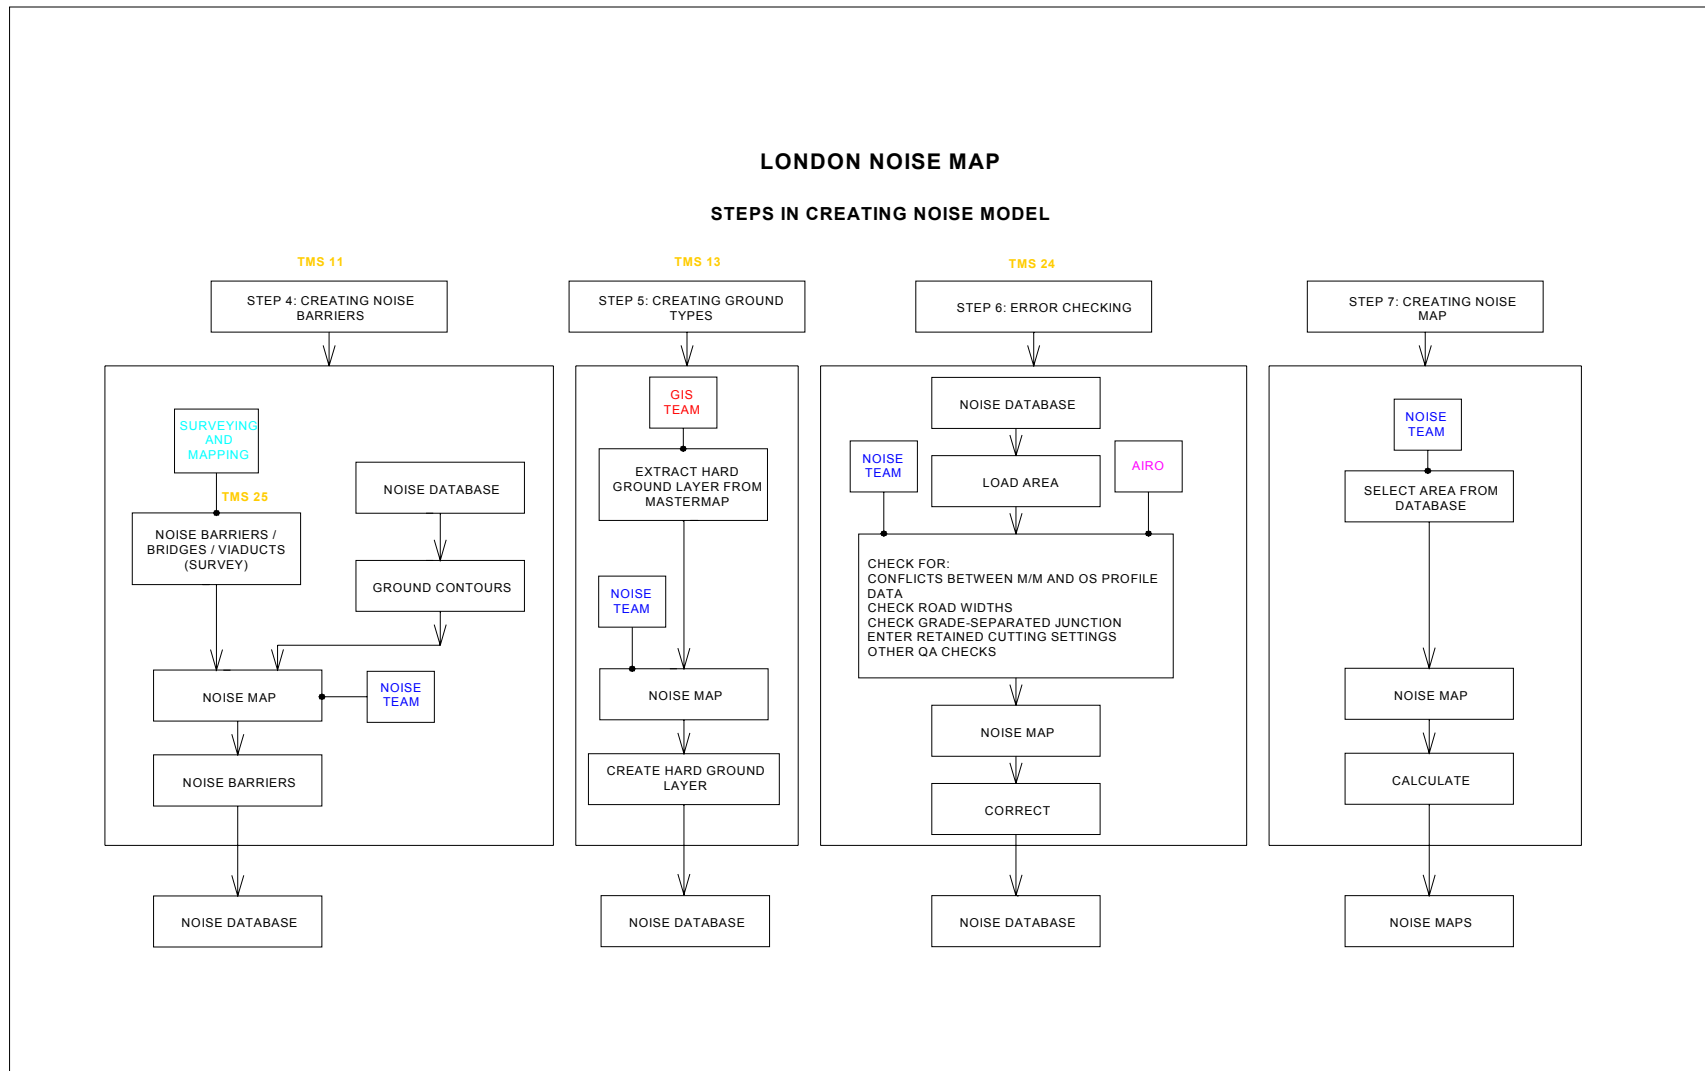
LONDON NOISE MAP

STEPS IN CREATING NOISE MODEL

TMS 11

STEP 4: CREATING NOISE BARRIERS

SURVEYING AND MAPPING

TMS 25

NOISE BARRIERS / BRIDGES / VIADUCTS (SURVEY)

NOISE DATABASE

GROUND CONTOURS

NOISE MAP

NOISE TEAM

NOISE BARRIERS

NOISE DATABASE

TMS 13

STEP 5: CREATING GROUND TYPES

GIS TEAM

EXTRACT HARD GROUND LAYER FROM MASTERMAP

NOISE TEAM

NOISE MAP

CREATE HARD GROUND LAYER

NOISE DATABASE

TMS 24

STEP 6: ERROR CHECKING

NOISE DATABASE

NOISE TEAM

LOAD AREA

AIRO

CHECK FOR:
CONFLICTS BETWEEN M/M AND OS PROFILE DATA
CHECK ROAD WIDTHS
CHECK GRADE-SEPARATED JUNCTION
ENTER RETAINED CUTTING SETTINGS
OTHER QA CHECKS

NOISE MAP

CORRECT

NOISE DATABASE

STEP 7: CREATING NOISE MAP

NOISE TEAM

SELECT AREA FROM DATABASE

NOISE MAP

CALCULATE

NOISE MAPS